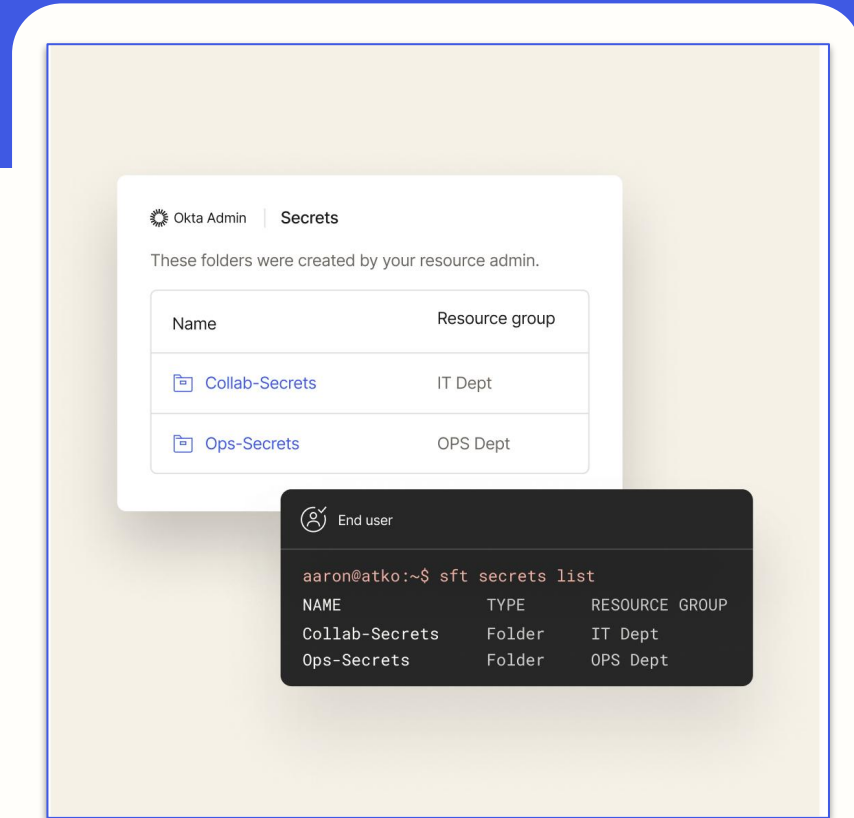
Okta Admin | Secrets

These folders were created by your resource admin.

| Name | Resource group |
|---|---|
| Collab-Secrets | IT Dept |
| Ops-Secrets | OPS Dept |

End user

aaron@atko:~$ sft secrets list

| NAME | TYPE | RESOURCE GROUP |
|---|---|---|
| Collab-Secrets | Folder | IT Dept |
| Ops-Secrets | Folder | OPS Dept |